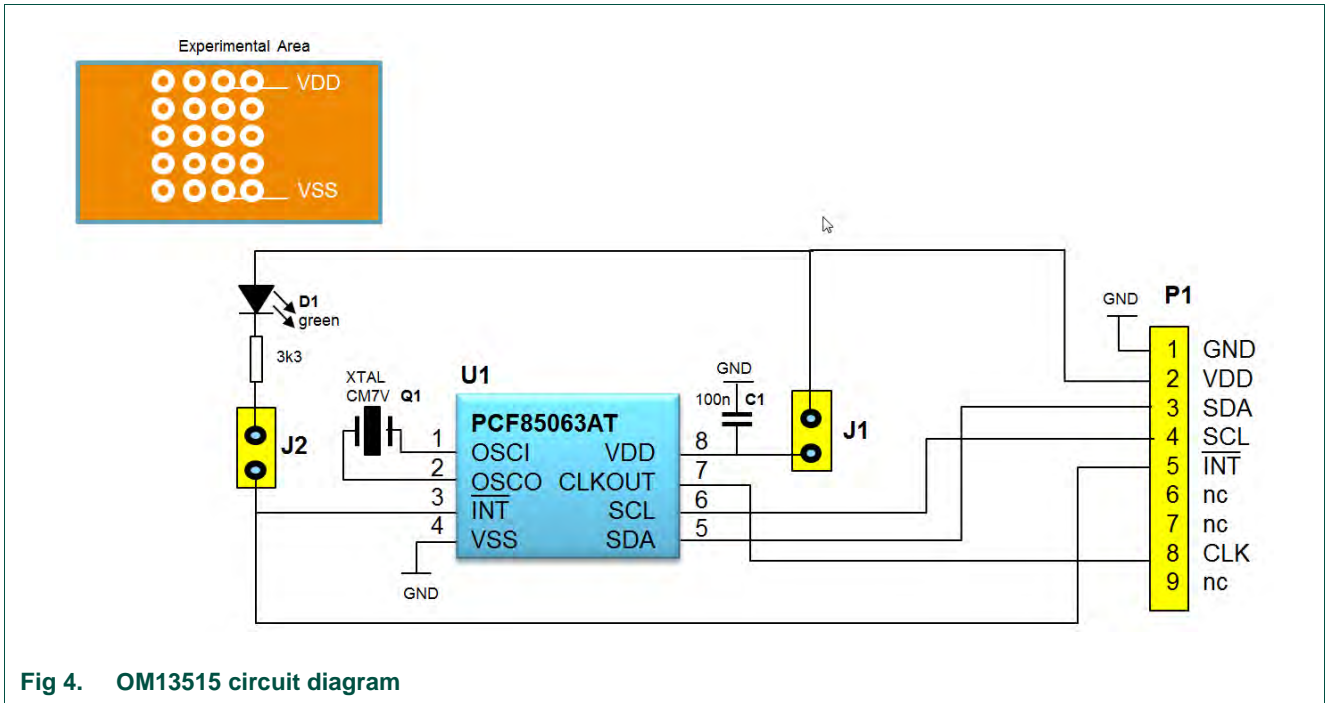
Experimental Area

VDD

VSS

D1
green

3k3

J2

XTAL
CM7V Q1

U1

PCF85063AT

1 OSCI
2 OSCO
3 $\overline{INT}$
4 VSS

VDD 8
CLKOUT 7
SCL 6
SDA 5

GND

GND
100n C1

J1

GND

P1

| | |
|---|---|
| 1 | GND |
| 2 | VDD |
| 3 | SDA |
| 4 | SCL |
| 5 | $\overline{INT}$ |
| 6 | nc |
| 7 | nc |
| 8 | CLK |
| 9 | nc |

Fig 4. OM13515 circuit diagram